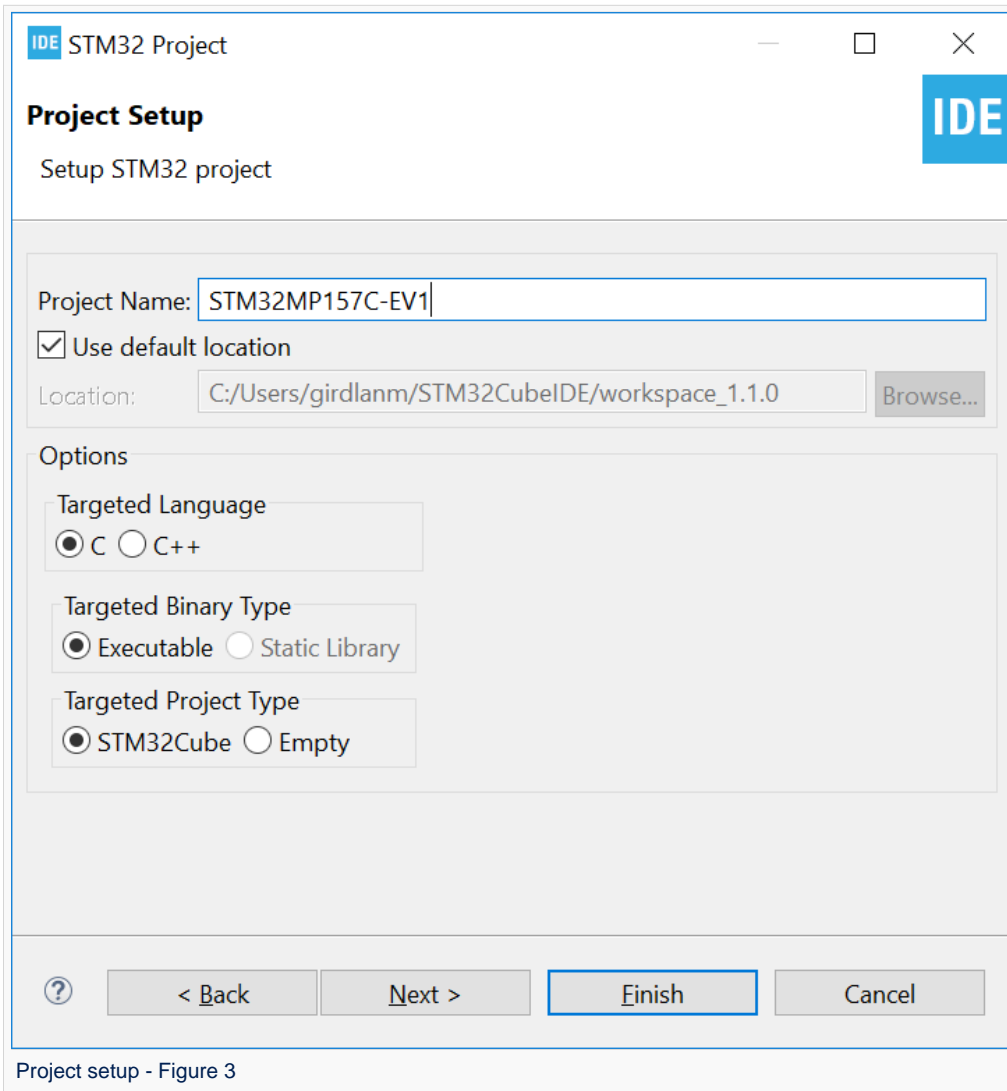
IDE STM32 Project

Project Setup

Setup STM32 project

IDE

Project Name: STM32MP157C-EV1

Use default location

Location: C:/Users/girdlanm/STM32CubeIDE/workspace_1.1.0 Browse...

Options

Targeted Language

C C++

Targeted Binary Type

Executable Static Library

Targeted Project Type

STM32Cube Empty

?

< Back Next > Finish Cancel

Project setup - Figure 3